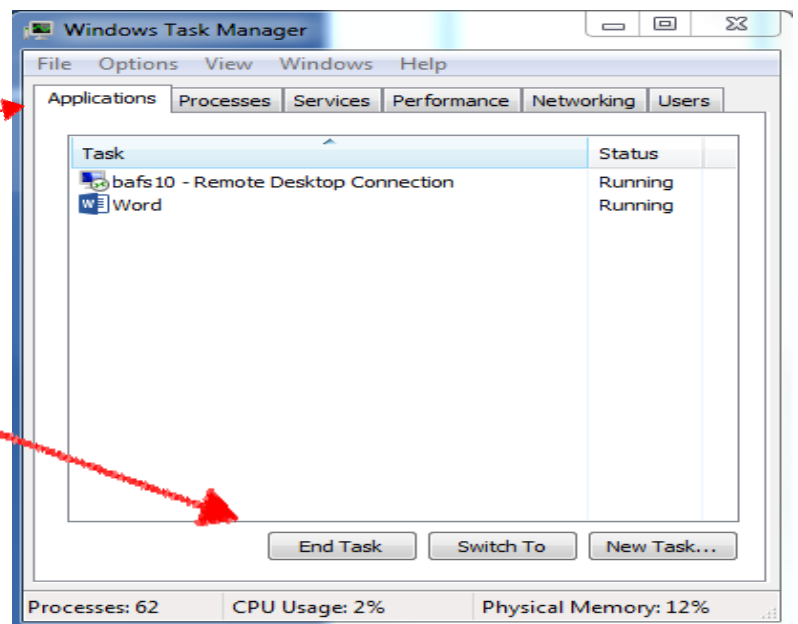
Windows Task Manager

File Options View Windows Help

Applications Processes Services Performance Networking Users

| Task | Status |
|---|---|
| bafs10 - Remote Desktop Connection | Running |
| Word | Running |

End Task Switch To New Task...

Processes: 62 CPU Usage: 2% Physical Memory: 12%